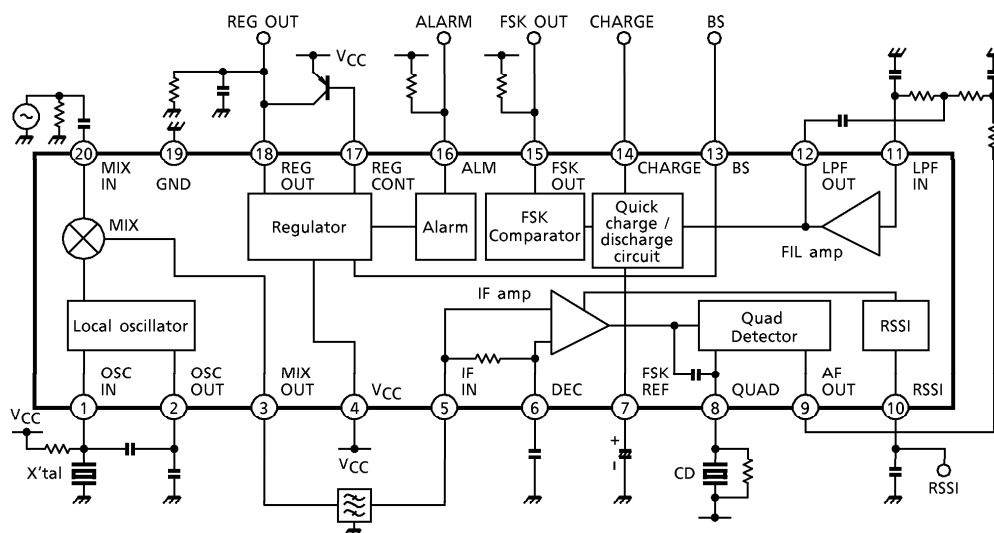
REG OUT
ALARM
FSK OUT
CHARGE
BS
$V_{CC}$
20 MIX IN
19 GND
18 REG OUT
17 REG CONT
16 ALM
15 FSK OUT
14 CHARGE
13 BS
12 LPF OUT
11 LPF IN
MIX
Regulator
Alarm
FSK Comparator
Quick charge / discharge circuit
FIL amp
IF amp
Local oscillator
Quad Detector
RSSI
1 OSC IN
2 OSC OUT
3 MIX OUT
4 $V_{CC}$
5 IF IN
6 DEC
7 FSK REF
8 QUAD
9 AF OUT
10 RSSI
$V_{CC}$
X'tal
$V_{CC}$
+
-
CD
RSSI